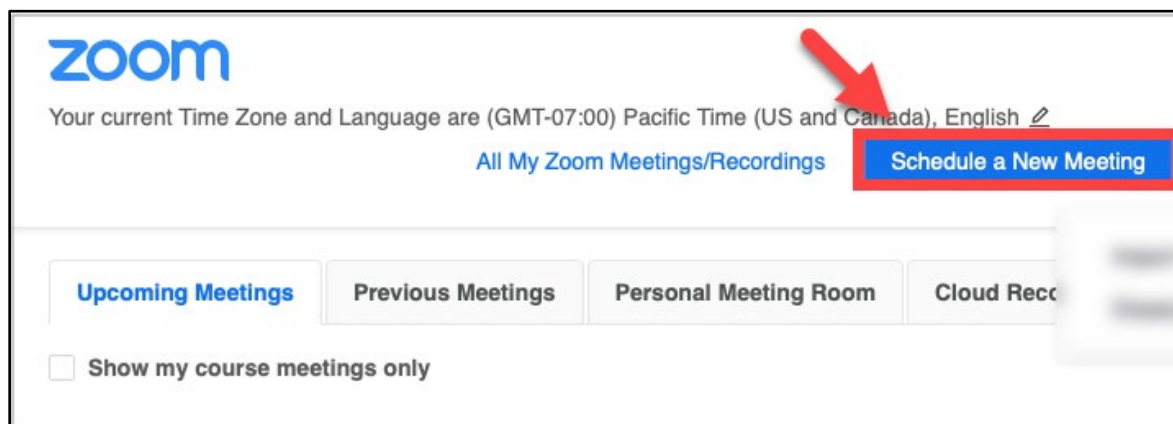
zoom

Your current Time Zone and Language are (GMT-07:00) Pacific Time (US and Canada), English

All My Zoom Meetings/Recordings

Schedule a New Meeting

Upcoming Meetings

Previous Meetings

Personal Meeting Room

Cloud Reco

Show my course meetings only